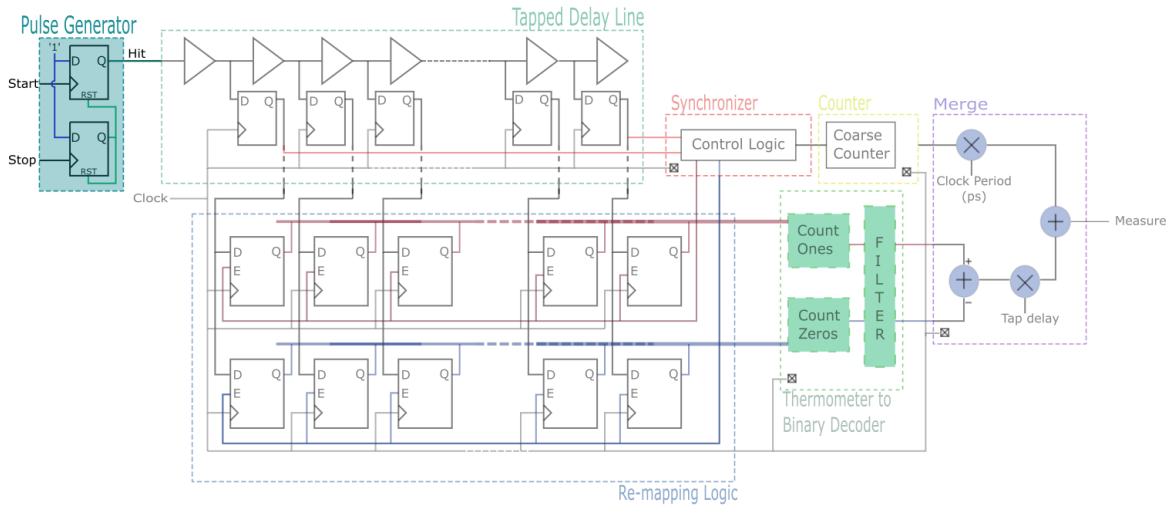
Pulse Generator
'1'
D Q
Start
RST
D Q
Stop
RST
Hit
Tapped Delay Line
D Q
D Q
D Q
D Q
D Q
Synchronizer
Control Logic
Counter
Coarse Counter
Merge
Clock Period (ps)
Measure
Clock
D Q
E
D Q
E
D Q
E
D Q
E
D Q
E
Count Ones
FILTER
+
−
Tap delay
Count Zeros
D Q
E
D Q
E
D Q
E
D Q
E
D Q
E
Thermometer to Binary Decoder
Re-mapping Logic